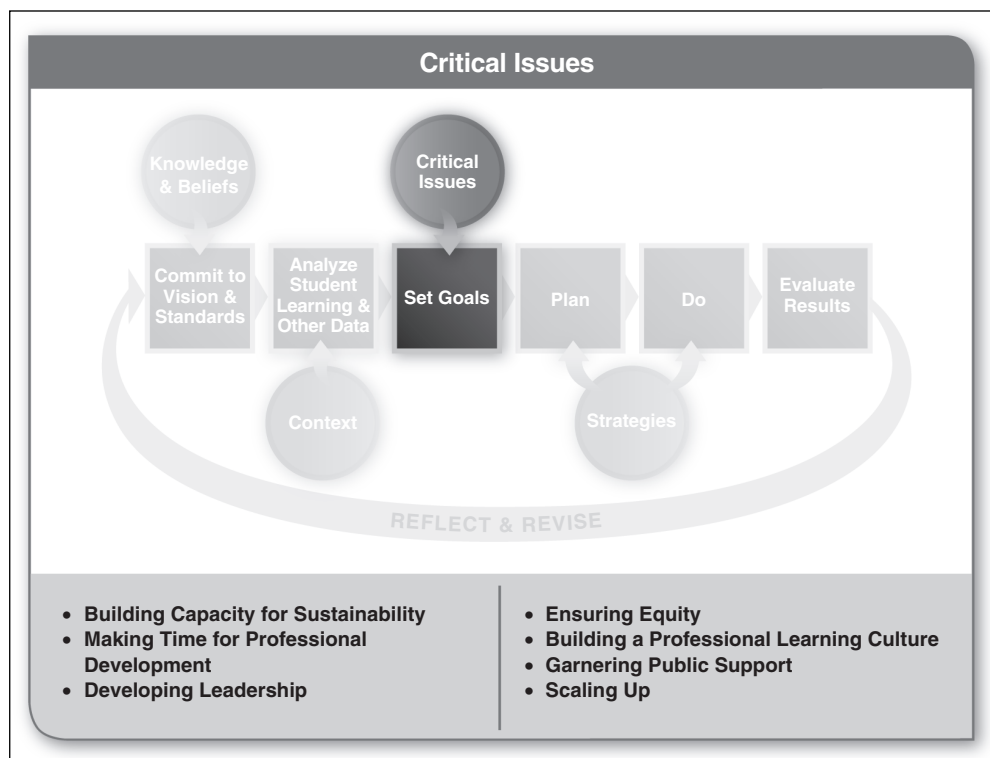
Critical Issues

Knowledge & Beliefs

Critical Issues

Commit to Vision & Standards

Analyze Student Learning & Other Data

Set Goals

Plan

Do

Evaluate Results

Context

Strategies

REFLECT & REVISE

- Building Capacity for Sustainability
- Making Time for Professional Development
- Developing Leadership

- Ensuring Equity
- Building a Professional Learning Culture
- Garnering Public Support
- Scaling Up